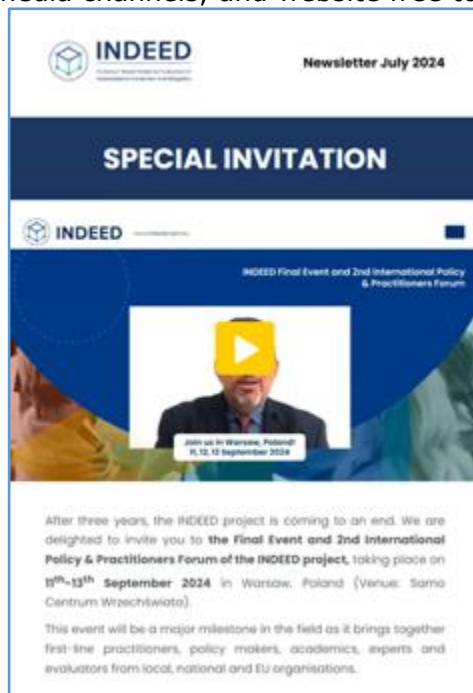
media channels, and website free to

INDEED

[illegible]

Newsletter July 2024

SPECIAL INVITATION

INDEED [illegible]

INDEED Final Event and 2nd International Policy & Practitioners Forum

Join us in Warsaw, Poland! 11, 12, 13 September 2024

After three years, the INDEED project is coming to an end. We are delighted to invite you to **the Final Event and 2nd International Policy & Practitioners Forum of the INDEED project,** taking place on **11$^{th}$-13$^{th}$ September 2024** in Warsaw, Poland (Venue: Sama Centrum Wrzechświata).

This event will be a major milestone in the field as it brings together first-line practitioners, policy makers, academics, experts and evaluators from local, national and EU organisations.